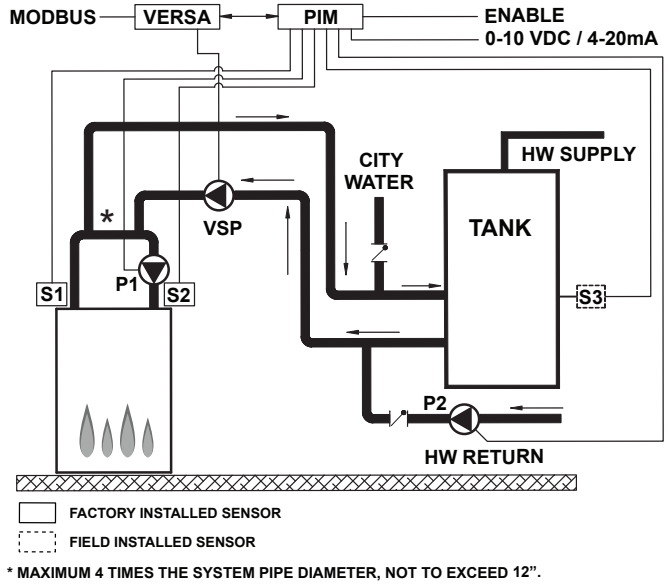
MODBUS
VERSA
PIM
ENABLE
0-10 VDC / 4-20mA
CITY WATER
HW SUPPLY
*
VSP
TANK
P1
S1
S2
S3
P2
HW RETURN

FACTORY INSTALLED SENSOR
FIELD INSTALLED SENSOR

* MAXIMUM 4 TIMES THE SYSTEM PIPE DIAMETER, NOT TO EXCEED 12".